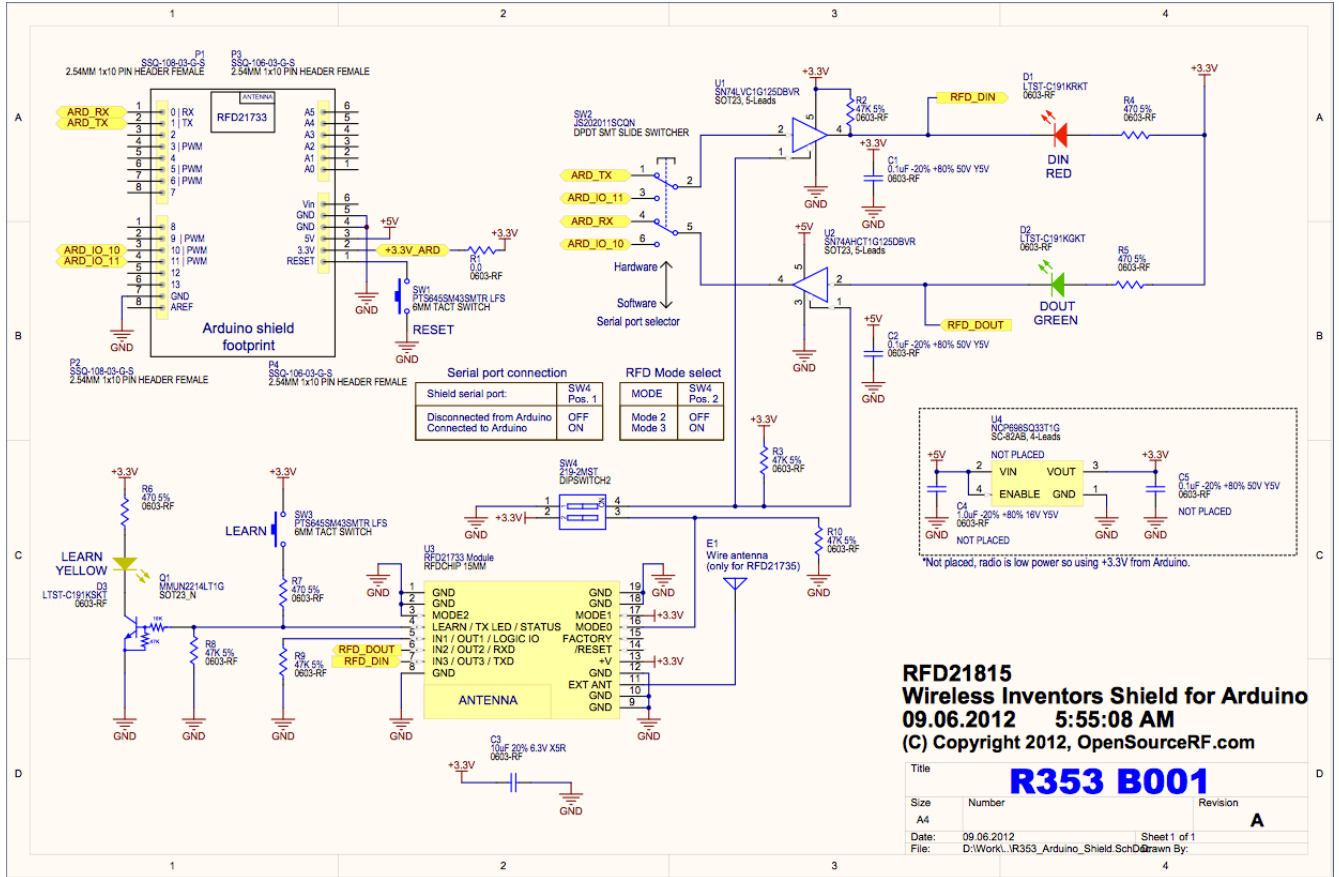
1 2 3 4

A

SSQ-108-03-G-S P1
2.54MM 1x10 PIN HEADER FEMALE

SSQ-106-03-G-S P3
2.54MM 1x10 PIN HEADER FEMALE

ANTENNA
RFD21733

ARD_RX
ARD_TX

0 | RX
1 | TX
2
3 | PWM
4
5 | PWM
6 | PWM
7

8
9 | PWM
10 | PWM
11 | PWM
12
13
GND
AREF

ARD_IO_10
ARD_IO_11

A5
A4
A3
A2
A1
A0

Vin
GND
GND
5V
3.3V
RESET

+5V
+3.3V_ARD
+3.3V
R1
0.0
0603-RF

SW1
PTS645SM43SMTR LFS
6MM TACT SWITCH
RESET

Arduino shield footprint

GND

P2
SSQ-108-03-G-S
2.54MM 1x10 PIN HEADER FEMALE

P4
SSQ-106-03-G-S
2.54MM 1x10 PIN HEADER FEMALE

SW2
JS202011SCQN
DPDT SMT SLIDE SWITCHER

ARD_TX
ARD_IO_11
ARD_RX
ARD_IO_10

Hardware
Software
Serial port selector

U1
SN74LVC1G125DBVR
SOT23, 5-Leads

+3.3V
R2
47K 5%
0603-RF

RFD_DIN

D1
LTST-C191KRKT
0603-RF

R4
470 5%
0603-RF

+3.3V

DIN
RED

C1
0.1uF -20% +80% 50V Y5V
0603-RF

U2
SN74AHCT1G125DBVR
SOT23, 5-Leads

+5V

D2
LTST-C191KGKT
0603-RF

R5
470 5%
0603-RF

DOUT
GREEN

RFD_DOUT

+5V
C2
0.1uF -20% +80% 50V Y5V
0603-RF

B

Serial port connection

| Shield serial port: | SW4 Pos. 1 |
|---|---|
| Disconnected from Arduino<br>Connected to Arduino | OFF<br>ON |

RFD Mode select

| MODE | SW4 Pos. 2 |
|---|---|
| Mode 2<br>Mode 3 | OFF<br>ON |

+3.3V
R3
47K 5%
0603-RF

U4
NCP696SQ33T1G
SC-82AB, 4-Leads

NOT PLACED
+5V
VIN
VOUT
ENABLE
GND
+3.3V
C5
0.1uF -20% +80% 50V Y5V
0603-RF
NOT PLACED
C4
1.0uF -20% +80% 16V Y5V
0603-RF
NOT PLACED

*Not placed, radio is low power so using +3.3V from Arduino.

SW4
219-2MST
DIPSWITCH2

+3.3V

C

+3.3V
R6
470 5%
0603-RF

LEARN
YELLOW

D3
LTST-C191KSKT
0603-RF

Q1
MMUN2214LT1G
SOT23_N

R8
47K 5%
0603-RF

+3.3V
SW3
PTS645SM43SMTR LFS
6MM TACT SWITCH
LEARN

R7
470 5%
0603-RF

R9
47K 5%
0603-RF

RFD_DOUT
RFD_DIN

U3
RFD21733 Module
RFDCHIP 15MM

GND
GND
MODE2
LEARN / TX LED / STATUS
IN1 / OUT1 / LOGIC IO
IN2 / OUT2 / RXD
IN3 / OUT3 / TXD
GND
ANTENNA

GND
GND
MODE1
MODE0
FACTORY
/RESET
+V
GND
EXT ANT
GND
GND

+3.3V
+3.3V

E1
Wire antenna
(only for RFD21735)

R10
47K 5%
0603-RF

D

C3
10uF 20% 6.3V X5R
0603-RF
+3.3V

GND

RFD21815
Wireless Inventors Shield for Arduino
09.06.2012 5:55:08 AM
(C) Copyright 2012, OpenSourceRF.com

Title
R353 B001
Size
A4
Number
Revision
A
Date: 09.06.2012
Sheet 1 of 1
File: D:\Work\..\R353_Arduino_Shield.SchDoc
Drawn By: